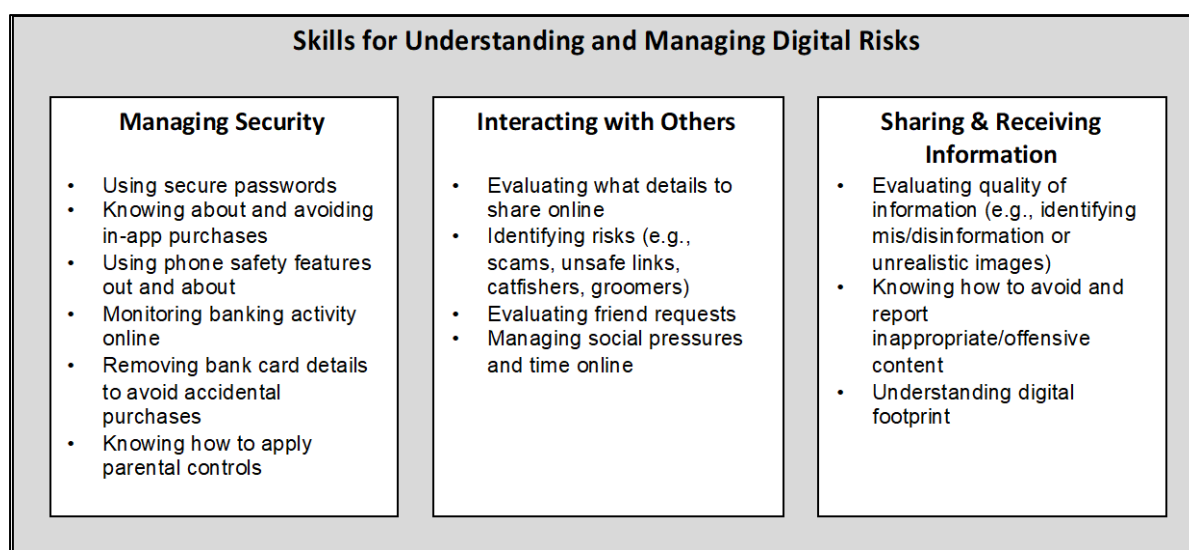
Skills for Understanding and Managing Digital Risks

Managing Security

- Using secure passwords
- Knowing about and avoiding in-app purchases
- Using phone safety features out and about
- Monitoring banking activity online
- Removing bank card details to avoid accidental purchases
- Knowing how to apply parental controls

Interacting with Others

- Evaluating what details to share online
- Identifying risks (e.g., scams, unsafe links, catfishers, groomers)
- Evaluating friend requests
- Managing social pressures and time online

Sharing & Receiving Information

- Evaluating quality of information (e.g., identifying mis/disinformation or unrealistic images)
- Knowing how to avoid and report inappropriate/offensive content
- Understanding digital footprint